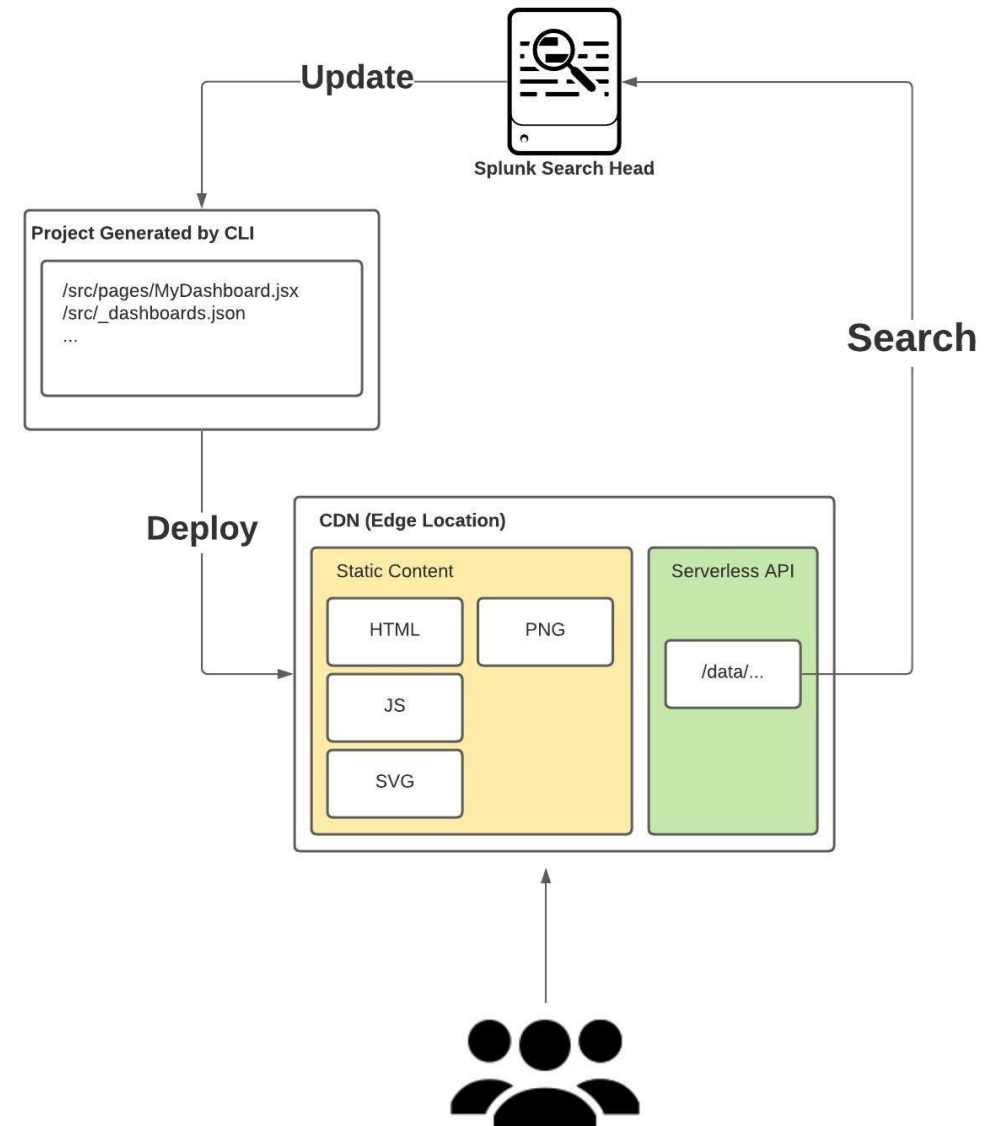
Update

Splunk Search Head

Project Generated by CLI

/src/pages/MyDashboard.jsx
/src/_dashboards.json
...

Search

Deploy

CDN (Edge Location)

Static Content

HTML

PNG

JS

SVG

Serverless API

/data/...